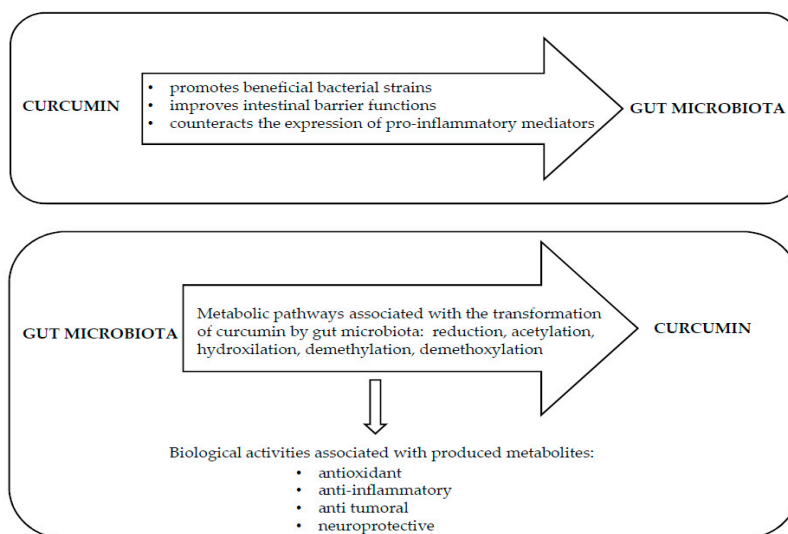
CURCUMIN

• promotes beneficial bacterial strains
• improves intestinal barrier functions
• counteracts the expression of pro-inflammatory mediators

GUT MICROBIOTA

GUT MICROBIOTA

Metabolic pathways associated with the transformation of curcumin by gut microbiota: reduction, acetylation, hydroxilation, demethylation, demethoxylation

CURCUMIN

Biological activities associated with produced metabolites:
• antioxidant
• anti-inflammatory
• anti tumoral
• neuroprotective